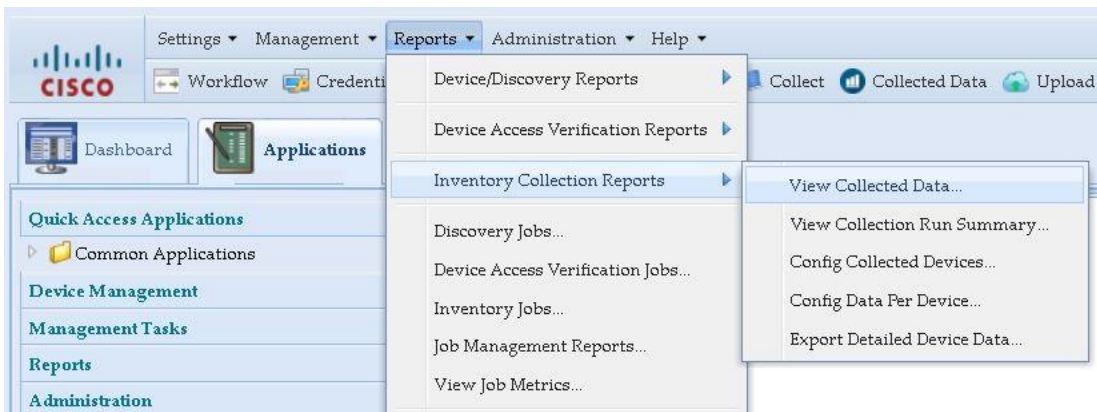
CISCO

Settings ▾ Management ▾ Reports ▾ Administration ▾ Help ▾

Workflow Credenti

Collect Collected Data Upload

Dashboard

Applications

Quick Access Applications

Common Applications

Device Management

Management Tasks

Reports

Administration

Device/Discovery Reports

Device Access Verification Reports

Inventory Collection Reports

Discovery Jobs...

Device Access Verification Jobs...

Inventory Jobs...

Job Management Reports...

View Job Metrics...

View Collected Data...

View Collection Run Summary...

Config Collected Devices...

Config Data Per Device...

Export Detailed Device Data...